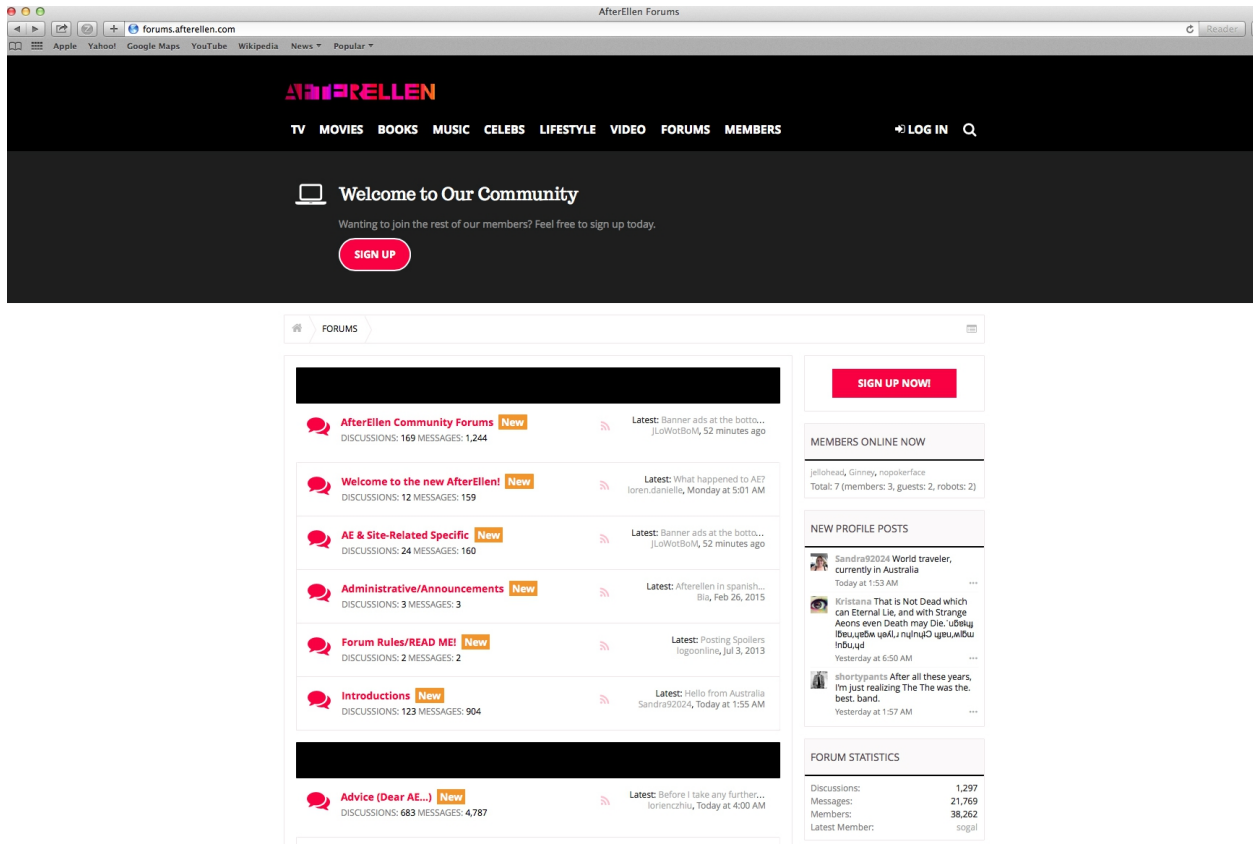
AfterEllen Forums

forums.afterellen.com

Reader

Apple Yahoo! Google Maps YouTube Wikipedia News ▾ Popular ▾

AFTERELLEN

TV MOVIES BOOKS MUSIC CELEBS LIFESTYLE VIDEO FORUMS MEMBERS

LOG IN

Welcome to Our Community

Wanting to join the rest of our members? Feel free to sign up today.

SIGN UP

FORUMS

AfterEllen Community Forums New
DISCUSSIONS: 169 MESSAGES: 1,244
Latest: Banner ads at the botto...
JLoWotBoM, 52 minutes ago

Welcome to the new AfterEllen! New
DISCUSSIONS: 12 MESSAGES: 159
Latest: What happened to AE?
loren.danielle, Monday at 5:01 AM

AE & Site-Related Specific New
DISCUSSIONS: 24 MESSAGES: 160
Latest: Banner ads at the botto...
JLoWotBoM, 52 minutes ago

Administrative/Announcements New
DISCUSSIONS: 3 MESSAGES: 3
Latest: Afterellen in spanish...
Bia, Feb 26, 2015

Forum Rules/READ ME! New
DISCUSSIONS: 2 MESSAGES: 2
Latest: Posting Spoilers
logoonline, Jul 3, 2013

Introductions New
DISCUSSIONS: 123 MESSAGES: 904
Latest: Hello from Australia
Sandra92024, Today at 1:55 AM

Advice (Dear AE...) New
DISCUSSIONS: 683 MESSAGES: 4,787
Latest: Before I take any further...
lorienczhiu, Today at 4:00 AM

SIGN UP NOW!

MEMBERS ONLINE NOW

jellohead, Ginney, nopokerface
Total: 7 (members: 3, guests: 2, robots: 2)

NEW PROFILE POSTS

Sandra92024 World traveler, currently in Australia
Today at 1:53 AM

Kristana That is Not Dead which can Eternal Lie, and with Strange Aeons even Death may Die.`uɐƃɐɥ lɐɐɹɥƃɐʍ ɥəʎl,ɹ nɥlnɥʇƆ ɥʇɐu,ɯlƃɯ ᴉnƃu,ɥd
Yesterday at 6:50 AM

shortypants After all these years, I'm just realizing The The was the. best. band.
Yesterday at 1:57 AM

FORUM STATISTICS

Discussions: 1,297
Messages: 21,769
Members: 38,262
Latest Member: sogal